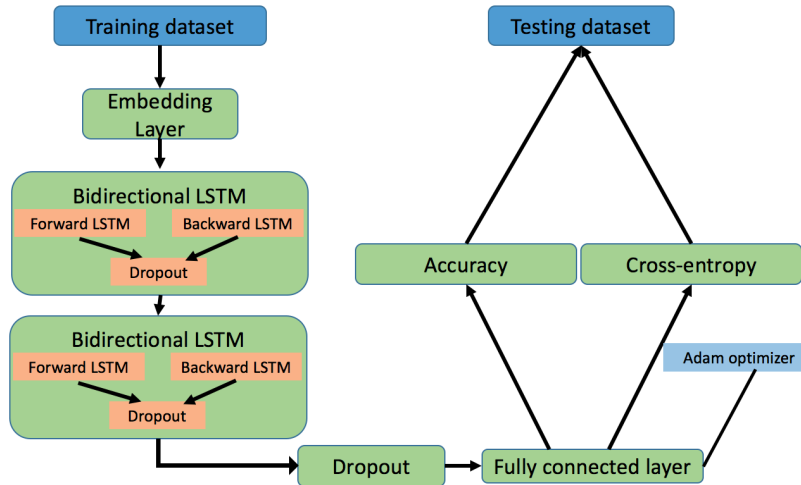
Training dataset

Embedding Layer

Bidirectional LSTM

Forward LSTM

Backward LSTM

Dropout

Bidirectional LSTM

Forward LSTM

Backward LSTM

Dropout

Dropout

Fully connected layer

Adam optimizer

Accuracy

Cross-entropy

Testing dataset